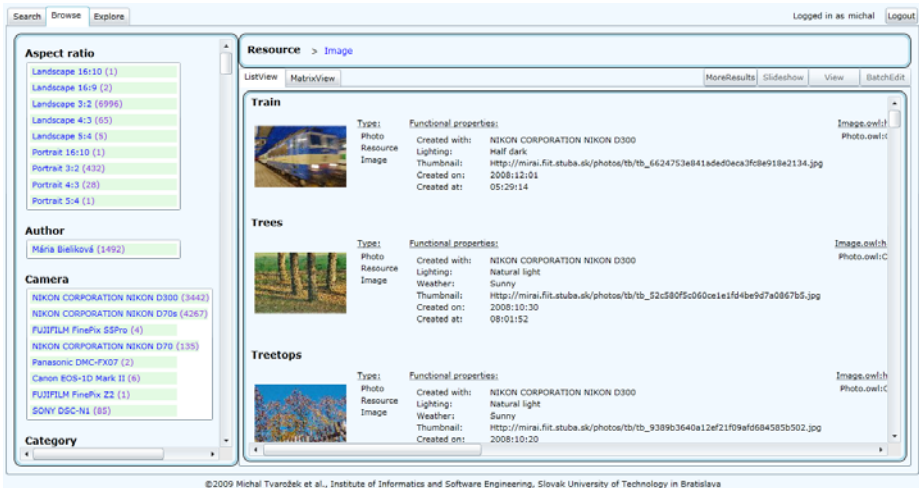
Search Browse Explore

Logged in as michal Logout

Aspect ratio
Landscape 16:10 (1)
Landscape 16:9 (2)
Landscape 3:2 (6996)
Landscape 4:3 (65)
Landscape 5:4 (5)
Portrait 16:10 (1)
Portrait 3:2 (432)
Portrait 4:3 (28)
Portrait 5:4 (1)

Author
Mária Bieliková (1492)

Camera
NIKON CORPORATION NIKON D300 (3442)
NIKON CORPORATION NIKON D70s (4267)
FUJIFILM FinePix S5Pro (4)
NIKON CORPORATION NIKON D70 (135)
Panasonic DMC-FX07 (2)
Canon EOS-1D Mark II (6)
FUJIFILM FinePix Z2 (1)
SONY DSC-N1 (85)

Category

Resource > Image

ListView MatrixView

MoreResults Slideshow View BatchEdit

Train
Type:
Photo
Resource
Image
Functional properties:
Created with: NIKON CORPORATION NIKON D300
Lighting: Half dark
Thumbnail: Http://mirai.fiit.stuba.sk/photos/tb/tb_6624753e841aded0eca3fc8e918e2134.jpg
Created on: 2008:12:01
Created at: 05:29:14
Image.owl:h
Photo.owl:C

Trees
Type:
Photo
Resource
Image
Functional properties:
Created with: NIKON CORPORATION NIKON D300
Lighting: Natural light
Weather: Sunny
Thumbnail: Http://mirai.fiit.stuba.sk/photos/tb/tb_52c580f5c060ce1e1fd4be9d7a0867b5.jpg
Created on: 2008:10:30
Created at: 08:01:52
Image.owl:h
Photo.owl:C

Treetops
Type:
Photo
Resource
Image
Functional properties:
Created with: NIKON CORPORATION NIKON D300
Lighting: Natural light
Weather: Sunny
Thumbnail: Http://mirai.fiit.stuba.sk/photos/tb/tb_9389b3640a12ef21f09afd684585b502.jpg
Created on: 2008:10:20
Image.owl:h
Photo.owl:C

©2009 Michal Tvarožek et al., Institute of Informatics and Software Engineering, Slovak University of Technology in Bratislava